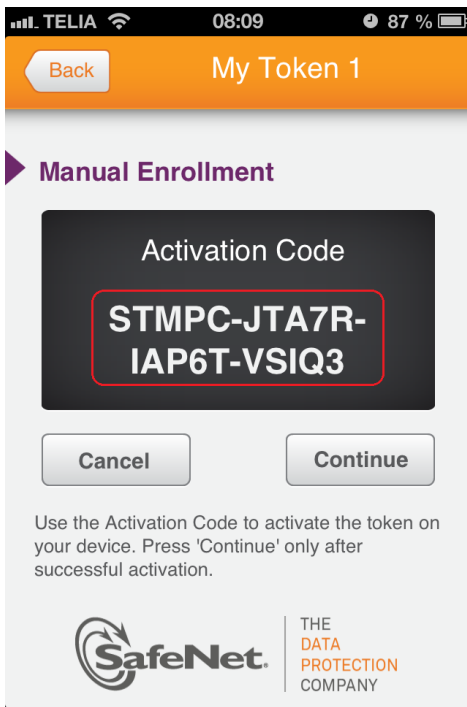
TELIA 08:09 87 %

Back

My Token 1

Manual Enrollment

Activation Code

STMPC-JTA7R-IAP6T-VSIQ3

Cancel

Continue

Use the Activation Code to activate the token on your device. Press 'Continue' only after successful activation.

SafeNet.

THE DATA PROTECTION COMPANY